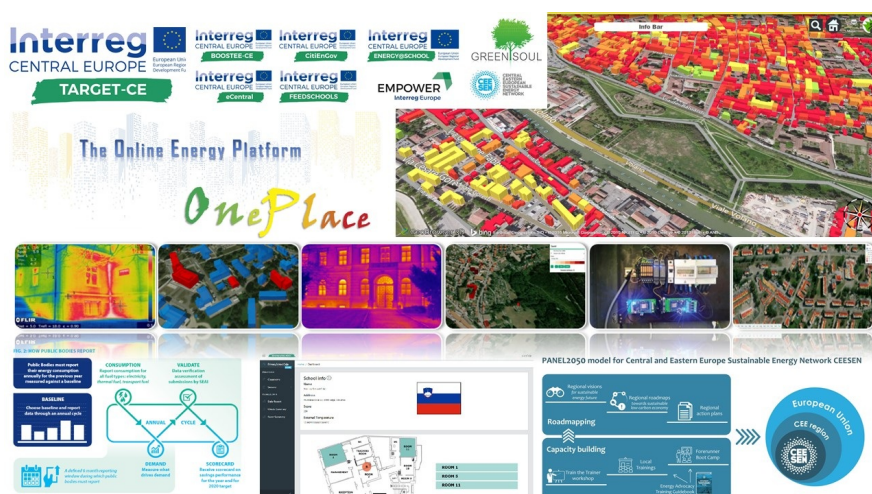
Interreg
CENTRAL EUROPE
European Union
European Regional Development Fund
TARGET-CE

Interreg
CENTRAL EUROPE
BOOSTEE-CE

Interreg
CENTRAL EUROPE
CitiEnGov

Interreg
CENTRAL EUROPE
ENERGY@SCHOOL

GREENSOUL

Interreg
CENTRAL EUROPE
eCentral

Interreg
CENTRAL EUROPE
FEEDSCHOOLS

EMPOWER
Interreg Europe

CEESEN
CENTRAL EASTERN EUROPEAN SUSTAINABLE ENERGY NETWORK

Info Bar

The Online Energy Platform

OnePlace

bing

FLIR

FLIR

Public Bodies must report their energy consumption annually for the previous year measured against a baseline

BASELINE
Choose baseline and report data through an annual cycle

CONSUMPTION
Report consumption for all fuel types: electricity, thermal fuel, transport fuel

VALIDATE
Data certification assessment of submission by SEAI

ANNUAL
CYCLE

DEMAND
Measure what drives demand

SCORECARD
Receive scorecard on savings performance for the year and for 2020 target

A defined 6 month reporting window during which public bodies must report

School info
ROOM 1
ROOM 2
ROOM 3

PANEL2050 model for Central and Eastern Europe Sustainable Energy Network CEESEN

Regional visions for sustainable energy futures
Regional roadmaps towards sustainable low-carbon economy
Regional action plans
Roadmapping
Capacity building
Train the Trainer workshop
Local Trainings
Forerunner Boot Camp
Energy Advocacy Training Guidebook

European Union
CEE region
CEESEN